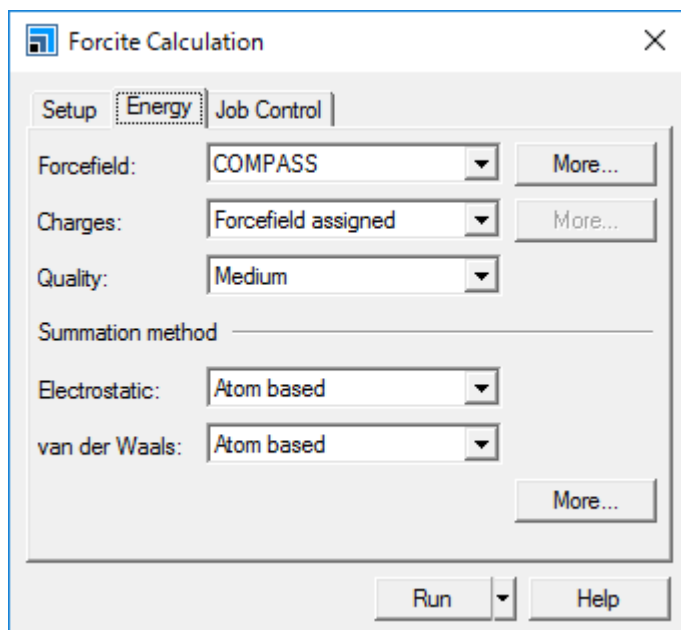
Forcite Calculation

Setup Energy Job Control

Forcefield: COMPASS More...

Charges: Forcefield assigned More...

Quality: Medium

Summation method

Electrostatic: Atom based

van der Waals: Atom based

More...

Run Help